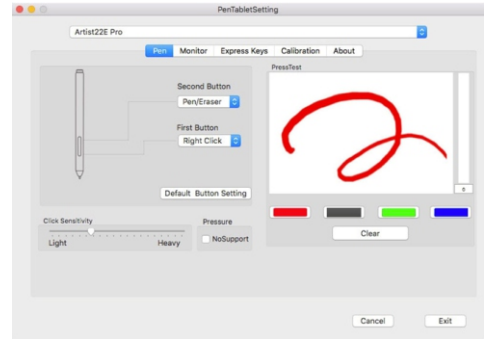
PenTabletSetting

Artist22E Pro

Pen | Monitor | Express Keys | Calibration | About

Second Button
Pen/Eraser

First Button
Right Click

Default Button Setting

PressTest

0

Clear

Click Sensitivity
Light
Heavy

Pressure
NoSupport

Cancel
Exit